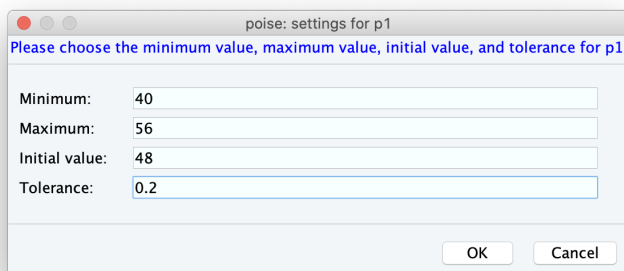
poise: settings for p1

Please choose the minimum value, maximum value, initial value, and tolerance for p1

| | |
|---|---|
| Minimum: | 40 |
| Maximum: | 56 |
| Initial value: | 48 |
| Tolerance: | 0.2 |

OK Cancel